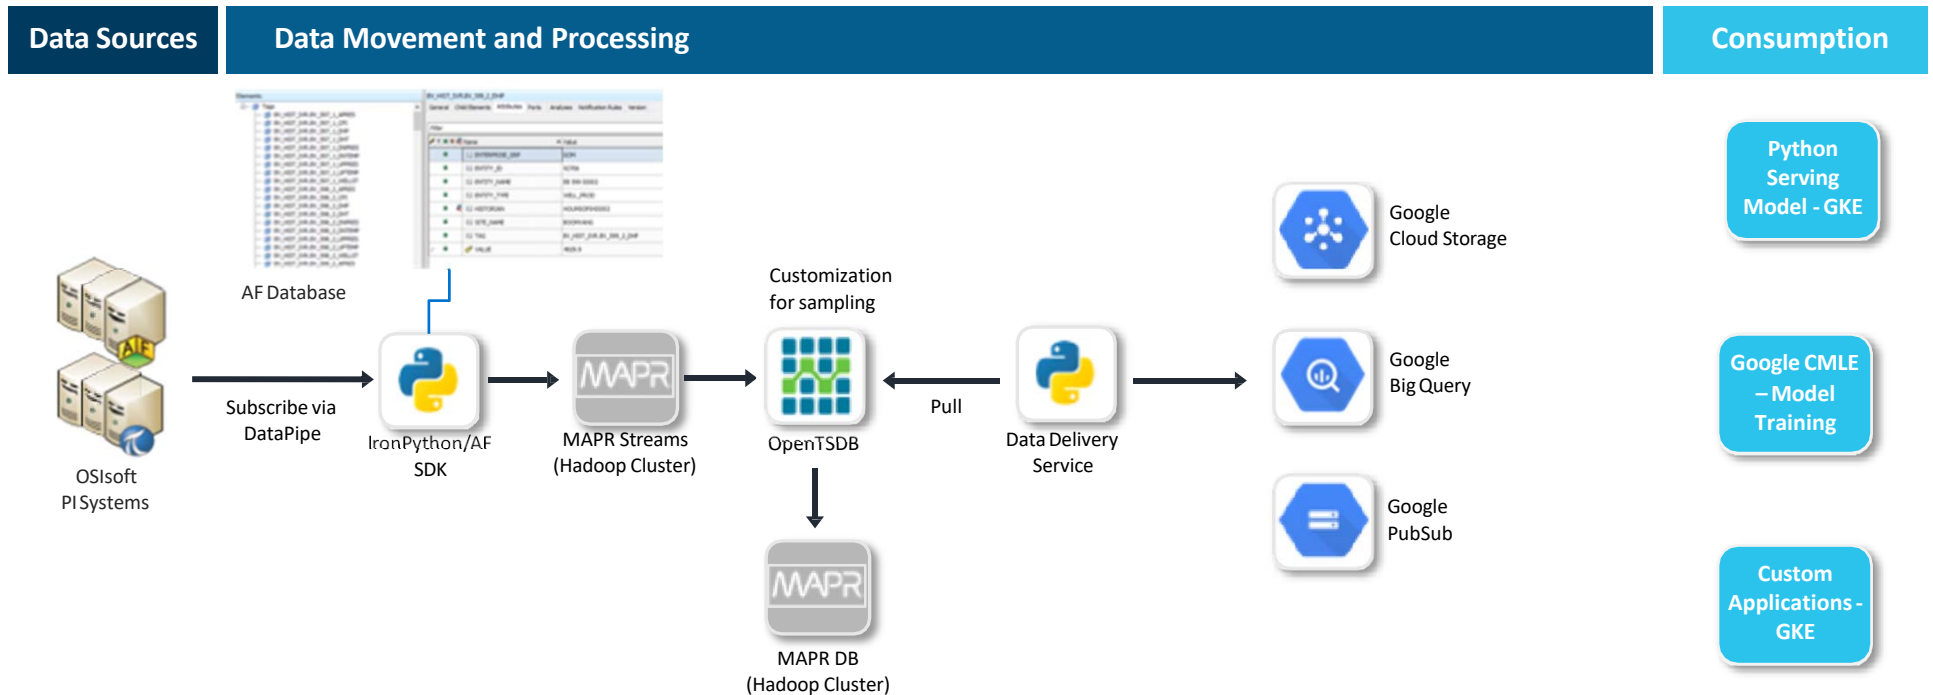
Data Sources

Data Movement and Processing

Consumption

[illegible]

AF Database

AF

OSIsoft
PI Systems

Subscribe via
DataPipe

IronPython/AF
SDK

MAPR

MAPR Streams
(Hadoop Cluster)

Customization
for sampling

OpenTSDB

MAPR

MAPR DB
(Hadoop Cluster)

Pull

Data Delivery
Service

Google
Cloud Storage

Google
Big Query

Google
PubSub

Python
Serving
Model - GKE

Google CMLE
– Model
Training

Custom
Applications -
GKE